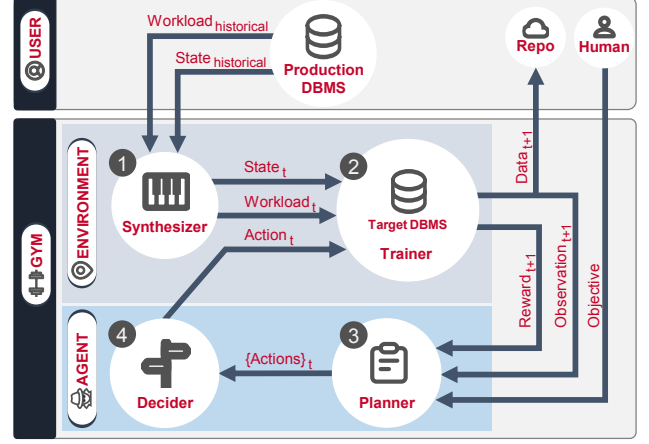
USER
Workload$_{historical}$
State$_{historical}$
Production DBMS
Repo
Human
GYM
ENVIRONMENT
1
Synthesizer
State$_t$
Workload$_t$
Action$_t$
2
Target DBMS
Trainer
Data$_{t+1}$
Reward$_{t+1}$
Observation$_{t+1}$
Objective
AGENT
4
Decider
{Actions}$_t$
3
Planner